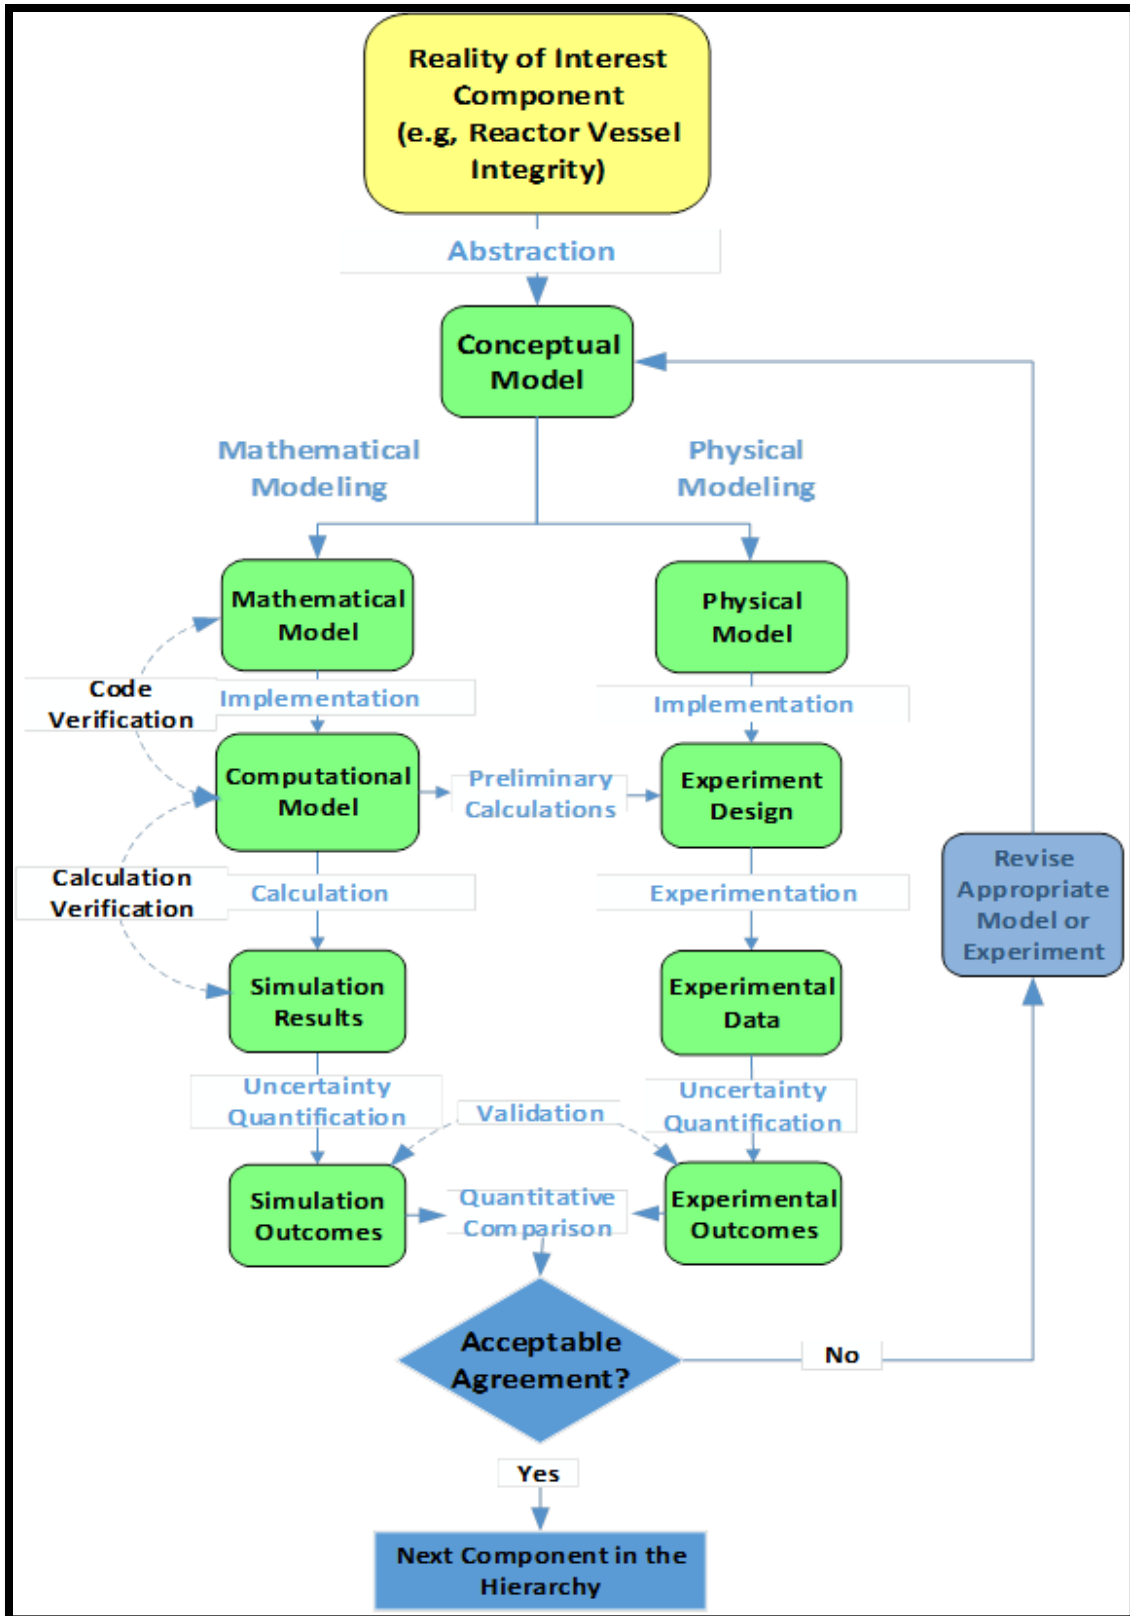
Reality of Interest Component (e.g, Reactor Vessel Integrity)

Abstraction

Conceptual Model

Mathematical Modeling

Physical Modeling

Mathematical Model

Physical Model

Code Verification

Implementation

Implementation

Computational Model

Preliminary Calculations

Experiment Design

Revise Appropriate Model or Experiment

Calculation Verification

Calculation

Experimentation

Simulation Results

Experimental Data

Uncertainty Quantification

Validation

Uncertainty Quantification

Simulation Outcomes

Quantitative Comparison

Experimental Outcomes

Acceptable Agreement?

No

Yes

Next Component in the Hierarchy